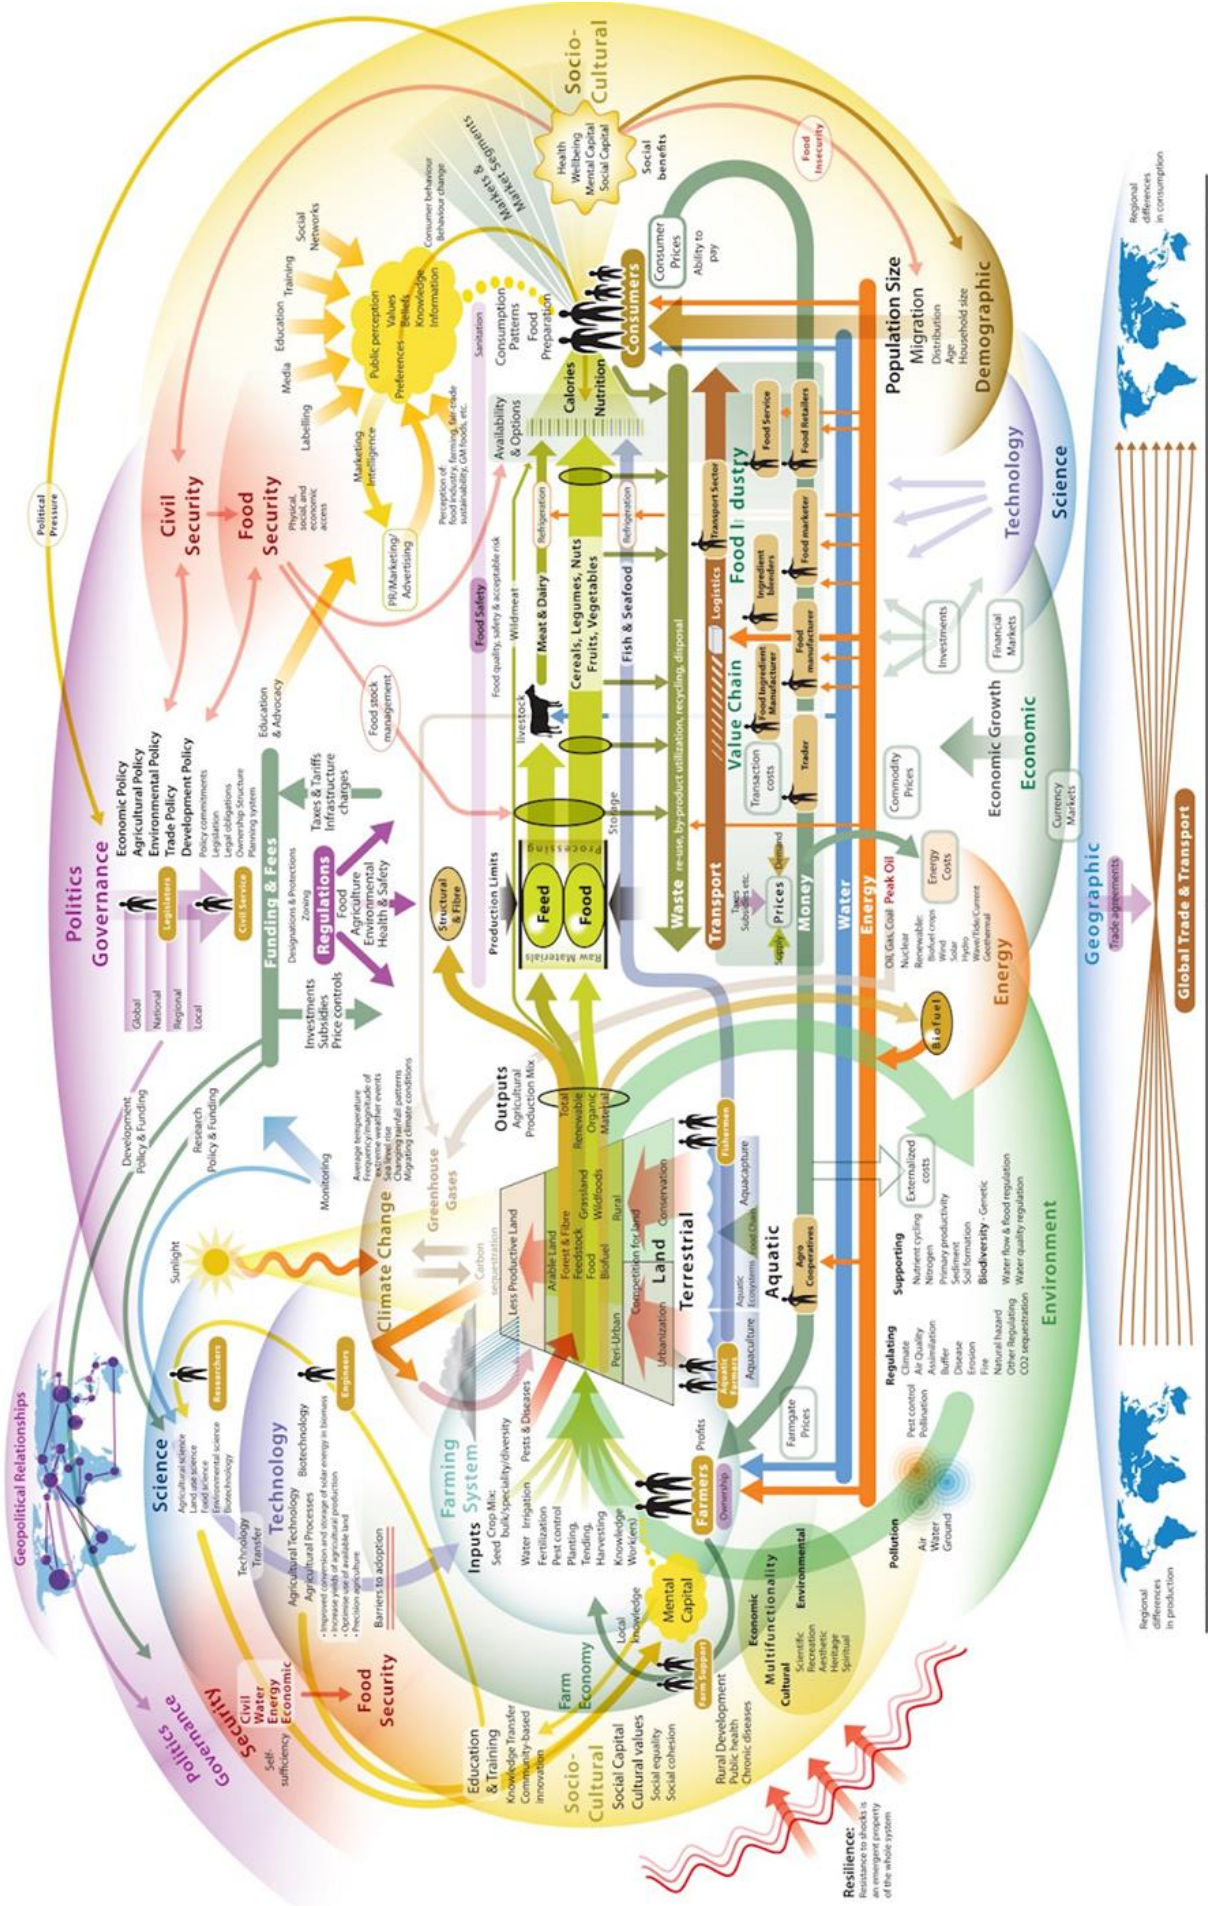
Socio-Cultural
Health Wellbeing Mental Capital Social Capital
Social benefits
Markets & Market Segments
Food Insecurity
Consumer behaviour Behaviour change
Social Networks
Training
Education
Media
Labelling
Public perception Values Beliefs Knowledge Information
Preferences
Marketing Intelligence
PR/Marketing/ Advertising
Perception of: food industry, farming, fair-trade sustainability, GM foods, etc.
Sanitation
Consumption Patterns Food Preparation
Consumer Prices
Ability to pay
Consumers
Calories
Nutrition
Availability & Options
Population Size
Migration
Distribution Age Household size
Demographic
Regional differences in consumption
Political Pressure
Civil Security
Food Security
Physical, social, and economic access
Food Safety
Food quality, safety & acceptable risk
Wild meat
Refrigeration
Meat & Dairy
Cereals, Legumes, Nuts Fruits, Vegetables
Fish & Seafood
Refrigeration
livestock
Food stock management
Food Service
Food Retailers
Transport Sector
Food Industry
Logistics
Ingredient blenders
Food marketer
Value Chain
Food Ingredient Manufacturer
Food manufacturer
Trader
Transaction costs
Technology
Science
Investments
Financial Markets
Economic Growth
Economic
Commodity Prices
Currency Markets
Politics
Governance
Economic Policy Agricultural Policy Environmental Policy Trade Policy Development Policy
Policy commitments Legislation Legal obligations Ownership Structure Planning system
Global National Regional Local
Legislators
Civil Service
Funding & Fees
Designations & Protections Zoning
Regulations
Food Agriculture Environmental Health & Safety
Education & Advocacy
Taxes & Tariffs Infrastructure charges
Investments Subsidies Price controls
Structural & Fibre
Production Limits
Feed
Food
Raw Materials
Processing
Storage
Waste re-use, by-product utilization, recycling, disposal
Transport
Taxes Subsidies etc.
Prices
Supply
Demand
Money
Water
Energy
Oil, Gas, Coal Peak Oil
Nuclear Renewable: Biofuel crops Wind Solar Hydro Wave/Tide/Current Geothermal
Energy Costs
Energy
Biofuel
Geographic
Trade agreements
Global Trade & Transport
Development Policy & Funding
Research Policy & Funding
Monitoring
Outputs
Agricultural Production Mix
Total Renewable Organic Material
Average temperature Frequency/magnitude of extreme weather events Sea level rise Changing rainfall patterns Mitigating climate conditions
Greenhouse Gases
Carbon sequestration
Climate Change
Sunlight
Less Productive Land
Arable Land
Forest & Fibre
Feedstock
Food
Biofuel
Grassland
Wildfoods
Rural
Conservation
Competition for land
Land
Peri-Urban
Urbanization
Terrestrial
Aquatic Ecosystems
Food Chain
Aquaculture
Aquatic
Fishermen
Aquatic Farmers
Agro Cooperatives
Externalized costs
Regulating
Climate Air Quality Assimilation Buffer Disease Erosion Fire Natural hazard Other Regulating CO2 sequestration
Supporting
Nutrient cycling Nitrogen Primary productivity Sediment Soil formation
Biodiversity - Genetic
Water flow & flood regulation Water quality regulation
Environment
Pest control Pollination
Farmgate Prices
Profits
Farmers
Ownership
Pollution
Air Water Ground
Regional differences in production
Geopolitical Relationships
Science
Agricultural science Land use science Food science Environmental science Biotechnology
Researchers
Technology
Agricultural Technology Biotechnology
Agricultural Processes
Improved conversion and storage of solar energy in biomass
Increase yields of agricultural production
Optimise use of available land
Precision agriculture
Barriers to adoption
Technology Transfer
Engineers
Farming System
Pests & Diseases
Inputs
Seed Crop Mix: bulk/speciality/diversity
Water Irrigation Fertilization Pest control Planting, Tending, Harvesting Knowledge Work(ers)
Mental Capital
Local knowledge
Farm Economy
Farm Support
Multifunctionality
Economic
Environmental
Cultural
Scientific Recreation Aesthetic Heritage Spiritual
Politics
Governance
Security
Civil Water Energy Economic
Self-sufficiency
Food Security
Education & Training
Knowledge Transfer Community-based innovation
Socio-Cultural
Social Capital Cultural values
Social equality Social cohesion
Rural Development Public health Chronic diseases
Resilience:
Resistance to shocks is an emergent property of the whole system